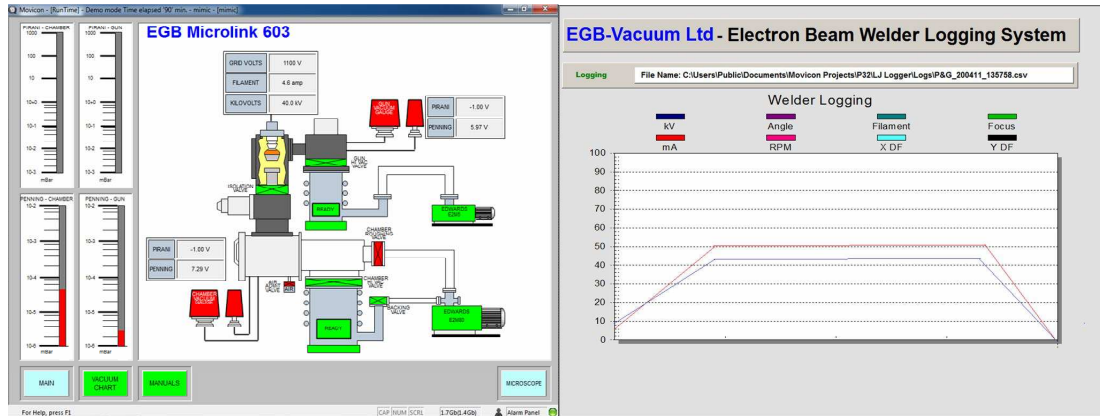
Movicon - [RunTime] - Demo mode Time elapsed '90' min. - mimic - [mimic]

PIRANI - CHAMBER
1000
100
10
$10^0$
$10^{-1}$
$10^{-2}$
$10^{-3}$
mBar

PIRANI - GUN
1000
100
10
$10^0$
$10^{-1}$
$10^{-2}$
$10^{-3}$
mBar

PENNING - CHAMBER
$10^{-2}$
$10^{-3}$
$10^{-4}$
$10^{-5}$
$10^{-6}$
mBar

PENNING - GUN
$10^{-2}$
$10^{-3}$
$10^{-4}$
$10^{-5}$
$10^{-6}$
mBar

EGB Microlink 603

| GRID VOLTS | 1100 V |
|---|---|
| FILAMENT | 4.6 amp |
| KILOVOLTS | 40.0 kV |

GUN VACUUM GAUGE

| PIRANI | -1.00 V |
|---|---|
| PENNING | 5.97 V |

GUN VALVE
ISOLATION VALVE
READY
EDWARDS E2M5

| PIRANI | -1.00 V |
|---|---|
| PENNING | 7.29 V |

CHAMBER ROUGHING VALVE
CHAMBER VALVE
CHAMBER VACUUM GAUGE
AIR ADMIT VALVE
BACKING VALVE
READY
EDWARDS E2M80

MAIN
VACUUM CHART
MANUALS
MICROSCOPE

For Help, press F1
CAP NUM SCRL
1.7Gb(1.4Gb)
Alarm Panel

EGB-Vacuum Ltd - Electron Beam Welder Logging System

Logging
File Name: C:\Users\Public\Documents\Movicon Projects\P32\LJ Logger\Logs\P&G_200411_135758.csv

Welder Logging
kV
Angle
Filament
Focus
mA
RPM
X DF
Y DF
100
90
80
70
60
50
40
30
20
10
0